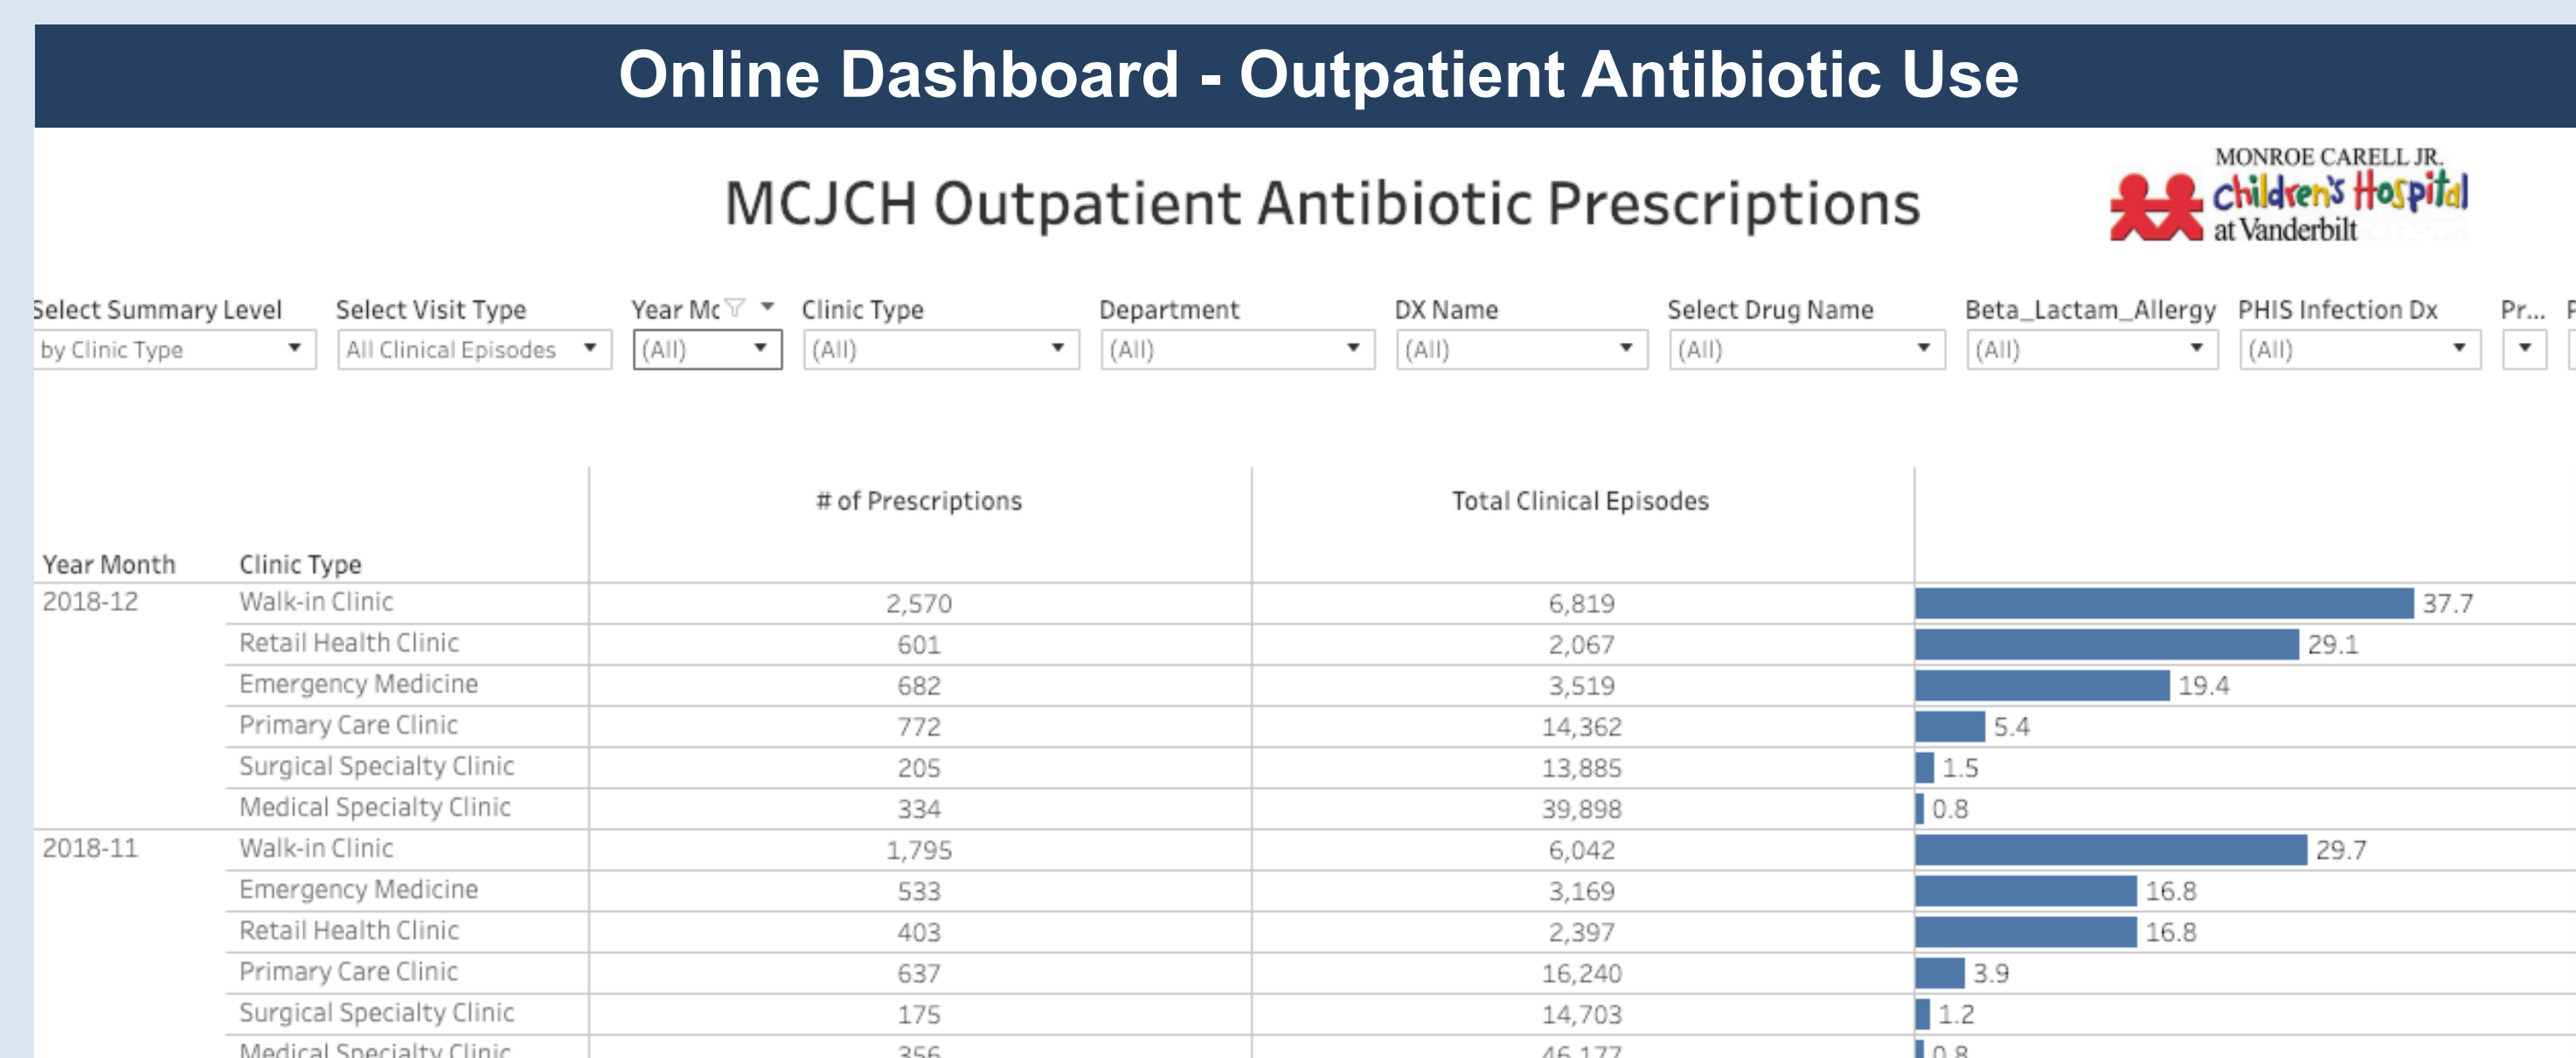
Online Dashboard - Outpatient Antibiotic Use

MCJCH Outpatient Antibiotic Prescriptions

MONROE CARELL JR. Children's Hospital at Vanderbilt

Select Summary Level
by Clinic Type

Select Visit Type
All Clinical Episodes

Year Mc
(All)

Clinic Type
(All)

Department
(All)

DX Name
(All)

Select Drug Name
(All)

Beta_Lactam_Allergy
(All)

PHIS Infection Dx
(All)

Pr...

| Year Month | Clinic Type | # of Prescriptions | Total Clinical Episodes | |
|---|---|---|---|---|
| 2018-12 | Walk-in Clinic | 2,570 | 6,819 | 37.7 |
| | Retail Health Clinic | 601 | 2,067 | 29.1 |
| | Emergency Medicine | 682 | 3,519 | 19.4 |
| | Primary Care Clinic | 772 | 14,362 | 5.4 |
| | Surgical Specialty Clinic | 205 | 13,885 | 1.5 |
| | Medical Specialty Clinic | 334 | 39,898 | 0.8 |
| 2018-11 | Walk-in Clinic | 1,795 | 6,042 | 29.7 |
| | Emergency Medicine | 533 | 3,169 | 16.8 |
| | Retail Health Clinic | 403 | 2,397 | 16.8 |
| | Primary Care Clinic | 637 | 16,240 | 3.9 |
| | Surgical Specialty Clinic | 175 | 14,703 | 1.2 |
| | Medical Specialty Clinic | 356 | 46,177 | 0.8 |